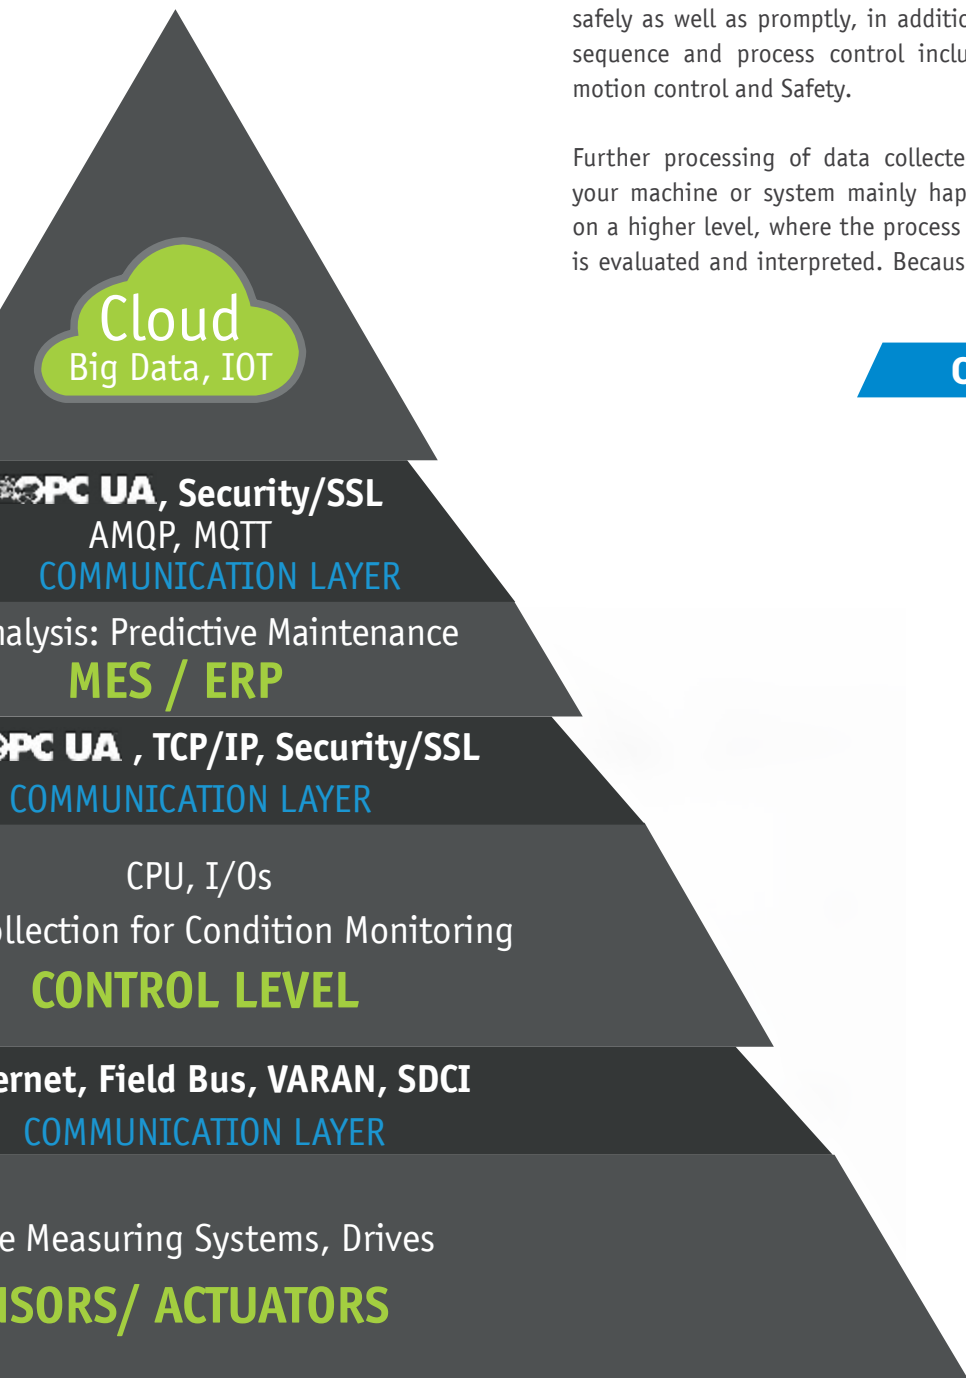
Cloud
Big Data, IOT

OPC UA, Security/SSL
AMQP, MQTT
COMMUNICATION LAYER

nalysis: Predictive Maintenance
MES / ERP

OPC UA , TCP/IP, Security/SSL
COMMUNICATION LAYER

CPU, I/Os
llection for Condition Monitoring
CONTROL LEVEL

ernet, Field Bus, VARAN, SDCI
COMMUNICATION LAYER

e Measuring Systems, Drives
NSORS/ ACTUATORS

safely as well as promptly, in additio sequence and process control inclu motion control and Safety.

Further processing of data collecte your machine or system mainly hap on a higher level, where the process is evaluated and interpreted. Becaus

C